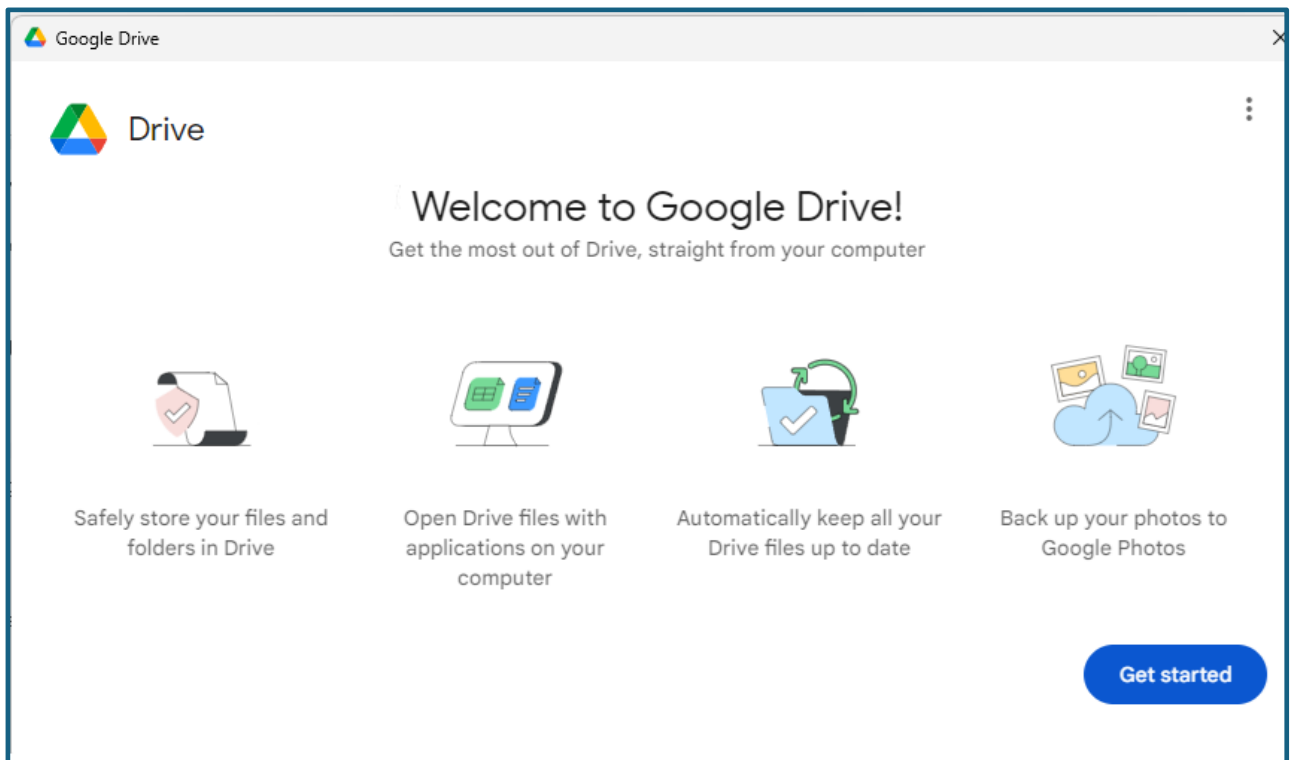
Google Drive

Drive

Welcome to Google Drive!

Get the most out of Drive, straight from your computer

Safely store your files and folders in Drive

Open Drive files with applications on your computer

Automatically keep all your Drive files up to date

Back up your photos to Google Photos

Get started